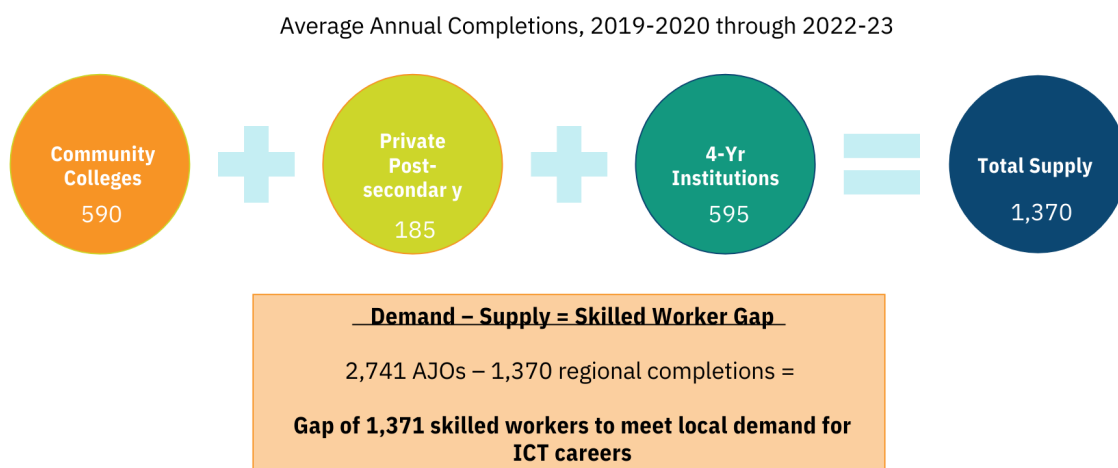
Average Annual Completions, 2019-2020 through 2022-23

Community Colleges
590

Private Post-secondar y
185

4-Yr Institutions
595

Total Supply
1,370

Demand – Supply = Skilled Worker Gap

2,741 AJOs – 1,370 regional completions =

Gap of 1,371 skilled workers to meet local demand for ICT careers